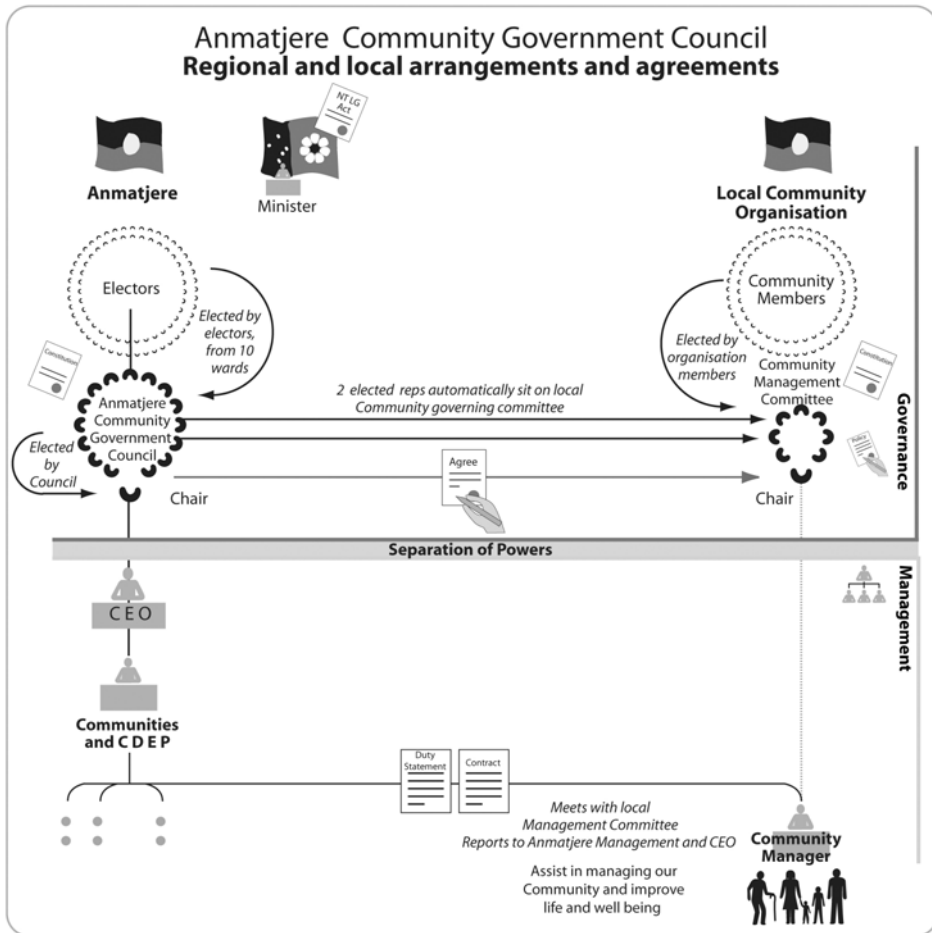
Anmatjere Community Government Council
Regional and local arrangements and agreements

NT LG Act

Anmatjere

Minister

Local Community Organisation

Electors

Elected by electors, from 10 wards

Community Members

Elected by organisation members

Community Management Committee

Constitution

Constitution

2 elected reps automatically sit on local Community governing committee

Anmatjere Community Government Council

Elected by Council

Agree

Policy

Governance

Chair

Chair

Separation of Powers

Management

C E O

Communities and C D E P

Duty Statement

Contract

Meets with local Management Committee
Reports to Anmatjere Management and CEO

Community Manager

Assist in managing our Community and improve life and well being